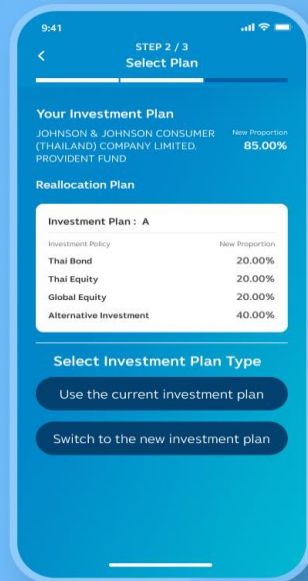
9:41

<

STEP 2 / 3
Select Plan

Your Investment Plan
JOHNSON & JOHNSON CONSUMER (THAILAND) COMPANY LIMITED. PROVIDENT FUND

New Proportion
85.00%

Reallocation Plan

Investment Plan : A

| Investment Policy | New Proportion |
|---|---|
| Thai Bond | 20.00% |
| Thai Equity | 20.00% |
| Global Equity | 20.00% |
| Alternative Investment | 40.00% |

Select Investment Plan Type

Use the current investment plan

Switch to the new investment plan